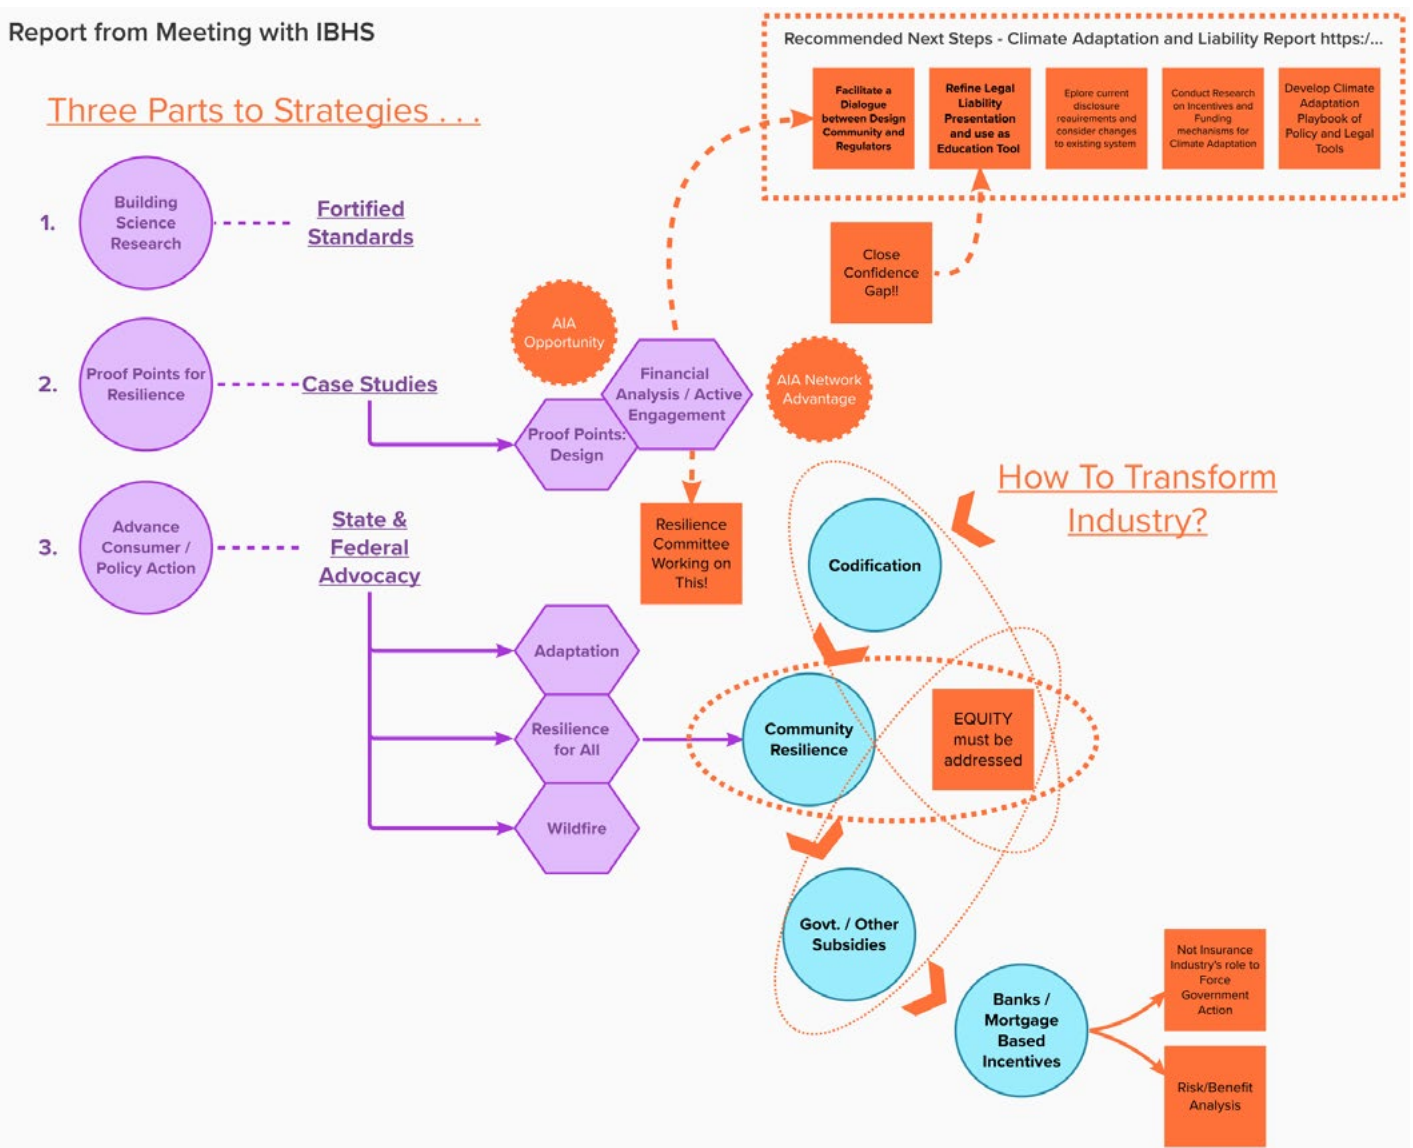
Report from Meeting with IBHS

Recommended Next Steps - Climate Adaptation and Liability Report https:/...

Facilitate a Dialogue between Design Community and Regulators

Refine Legal Liability Presentation and use as Education Tool

Eplore current disclosure reauirements and consider changes to existing system

Conduct Research on Incentives and Funding mechanisms for Climate Adaptation

Develop Climate Adaptation Playbook of Policy and Legal Tools

Three Parts to Strategies . . .

1. Building Science Research

Fortified Standards

Close Confidence Gap!!

AIA Opportunity

2. Proof Points for Resilience

Case Studies

Financial Analysis / Active Engagement

AIA Network Advantage

Proof Points: Design

How To Transform Industry?

Resilience Committee Working on This!

3. Advance Consumer / Policy Action

State & Federal Advocacy

Codification

Adaptation

Resilience for All

Community Resilience

EQUITY must be addressed

Wildfire

Govt. / Other Subsidies

Banks / Mortgage Based Incentives

Not Insurance Industry's role to Force Government Action

Risk/Benefit Analysis